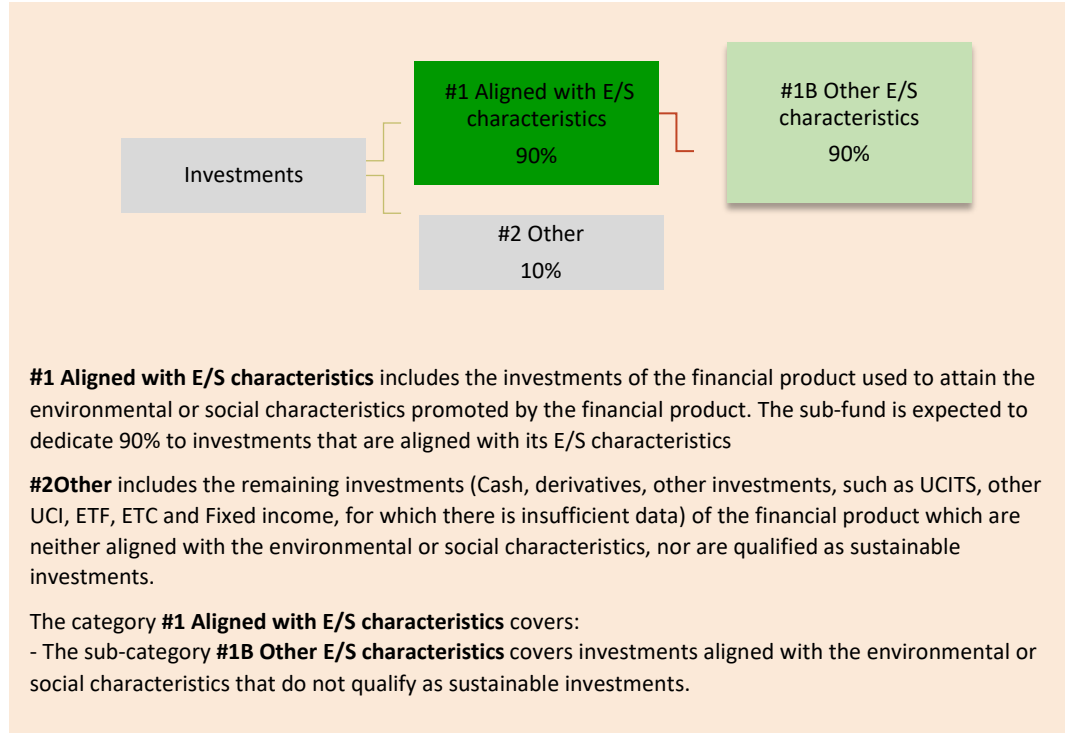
Investments

#1 Aligned with E/S characteristics
90%

#1B Other E/S characteristics
90%

#2 Other
10%

**#1 Aligned with E/S characteristics** includes the investments of the financial product used to attain the environmental or social characteristics promoted by the financial product. The sub-fund is expected to dedicate 90% to investments that are aligned with its E/S characteristics

**#2Other** includes the remaining investments (Cash, derivatives, other investments, such as UCITS, other UCI, ETF, ETC and Fixed income, for which there is insufficient data) of the financial product which are neither aligned with the environmental or social characteristics, nor are qualified as sustainable investments.

The category **#1 Aligned with E/S characteristics** covers:
- The sub-category **#1B Other E/S characteristics** covers investments aligned with the environmental or social characteristics that do not qualify as sustainable investments.